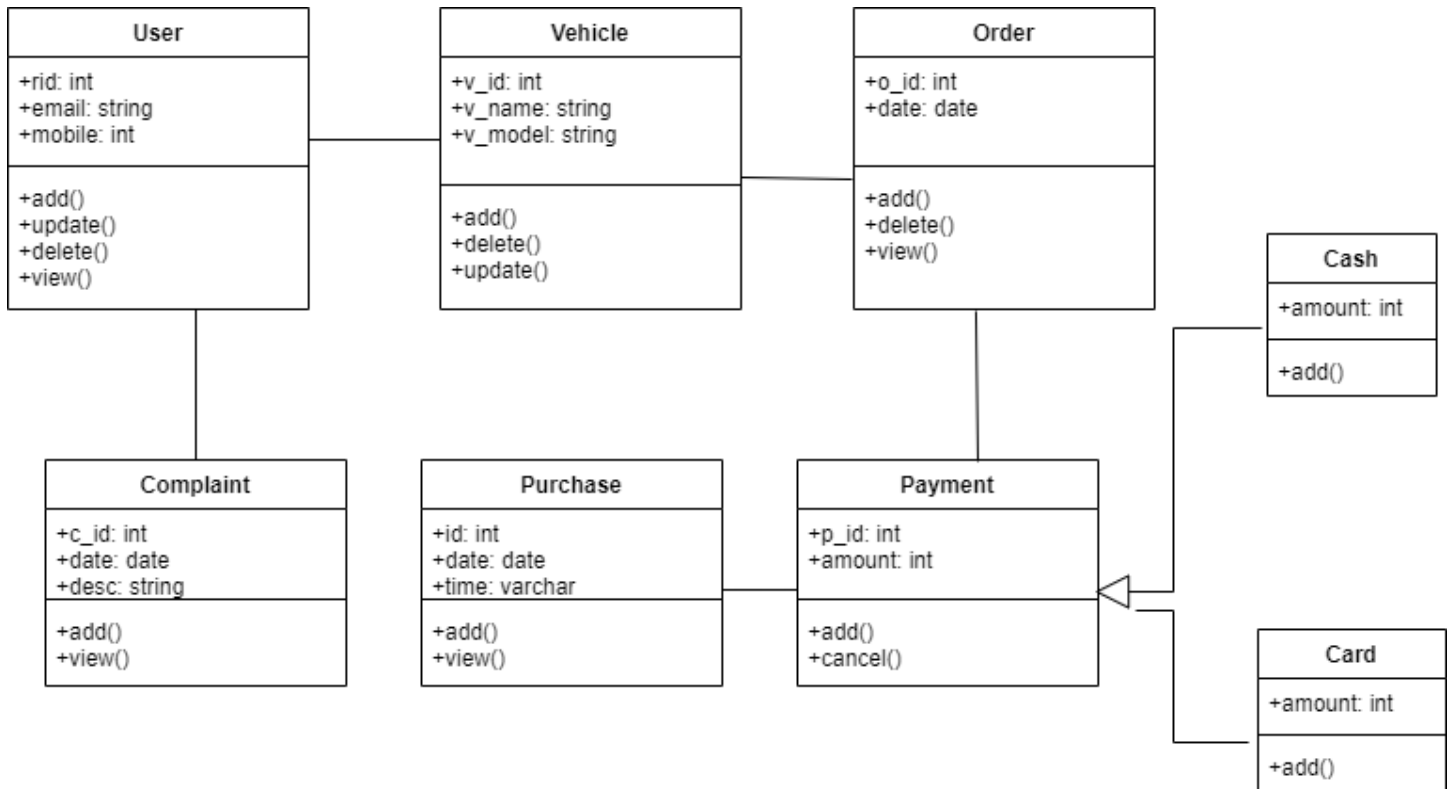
User
+rid: int
+email: string
+mobile: int
+add()
+update()
+delete()
+view()

Vehicle
+v_id: int
+v_name: string
+v_model: string
+add()
+delete()
+update()

Order
+o_id: int
+date: date
+add()
+delete()
+view()

Cash
+amount: int
+add()

Complaint
+c_id: int
+date: date
+desc: string
+add()
+view()

Purchase
+id: int
+date: date
+time: varchar
+add()
+view()

Payment
+p_id: int
+amount: int
+add()
+cancel()

Card
+amount: int
+add()